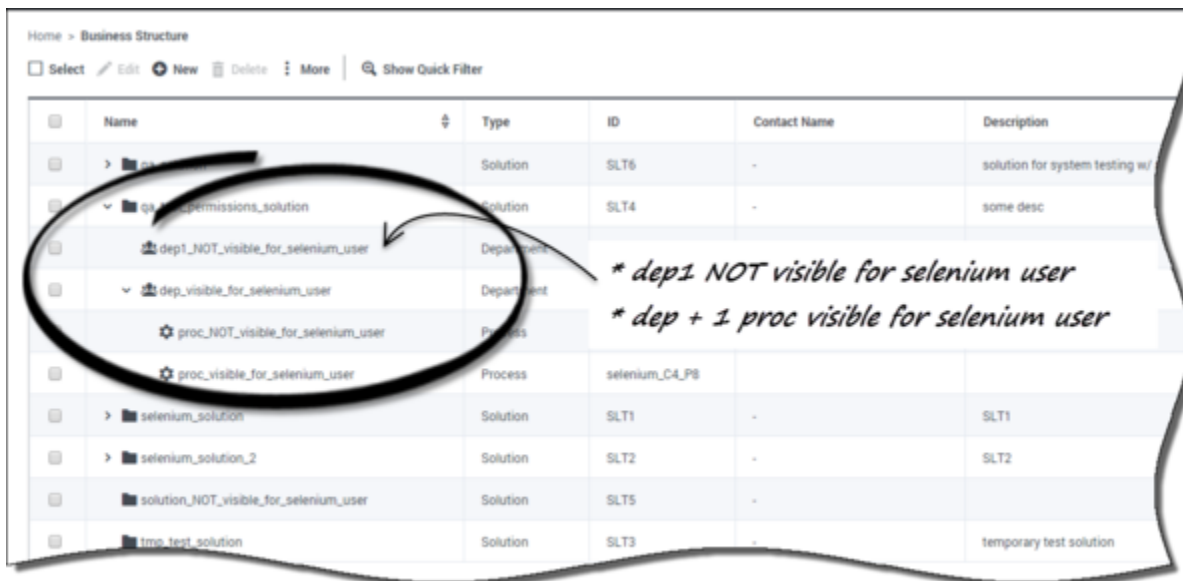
Home > Business Structure

Select Edit New Delete More Show Quick Filter

| | Name | Type | ID | Contact Name | Description |
|---|---|---|---|---|---|
| | > qa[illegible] | Solution | SLT6 | - | solution for system testing w/ |
| | qa_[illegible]permissions_solution | Solution | SLT4 | - | some desc |
| | dep1_NOT_visible_for_selenium_user | Depar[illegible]ment | | | |
| | dep_visible_for_selenium_user | Depart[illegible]ent | | | |
| | proc_NOT_visible_for_selenium_user | Pr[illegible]ss | | | |
| | proc_visible_for_selenium_user | Process | selenium_C4_P8 | | |
| | > selenium_solution | Solution | SLT1 | - | SLT1 |
| | > selenium_solution_2 | Solution | SLT2 | - | SLT2 |
| | solution_NOT_visible_for_selenium_user | Solution | SLT5 | | |
| | tmp_test_solution | Solution | SLT3 | - | temporary test solution |

* dep1 NOT visible for selenium user
* dep + 1 proc visible for selenium user